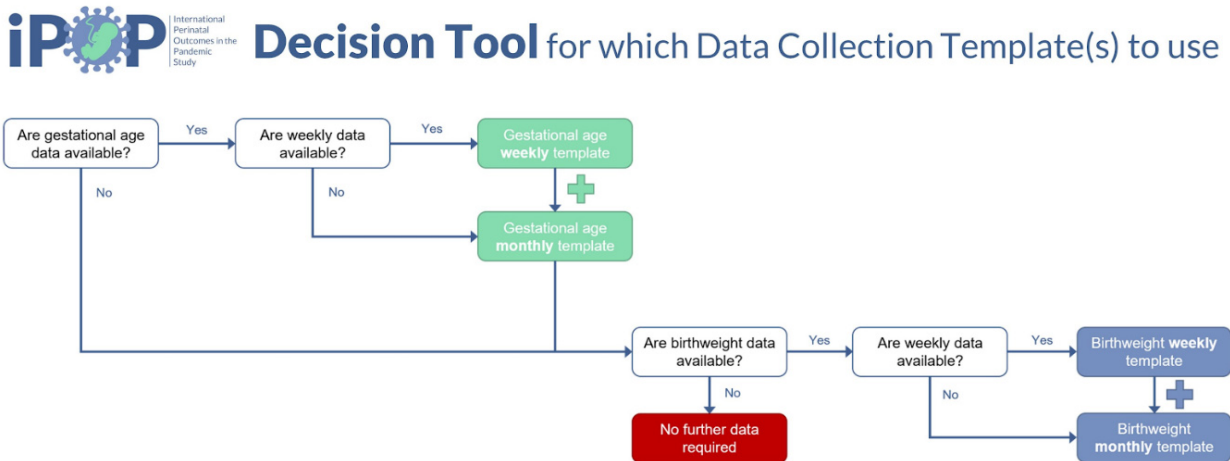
iPOP International Perinatal Outcomes in the Pandemic Study

Decision Tool for which Data Collection Template(s) to use

Are gestational age data available?

Yes

Are weekly data available?

Yes

Gestational age **weekly** template

No

No

Gestational age **monthly** template

Are birthweight data available?

Yes

Are weekly data available?

Yes

Birthweight **weekly** template

No

No

No further data required

Birthweight **monthly** template